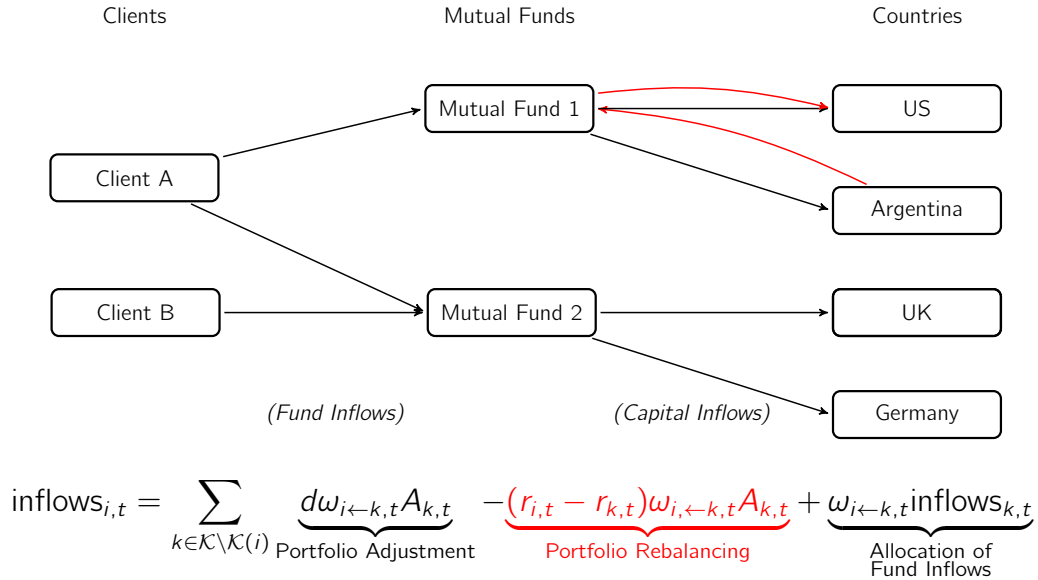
Clients

Mutual Funds

Countries

Mutual Fund 1

US

Client A

Argentina

Client B

Mutual Fund 2

UK

(Fund Inflows)

(Capital Inflows)

Germany

$\text{inflows}_{i,t} = \sum_{k \in \mathcal{K} \setminus \mathcal{K}(i)} \underbrace{d\omega_{i \leftarrow k,t} A_{k,t}}_{\text{Portfolio Adjustment}} \underbrace{-(r_{i,t} - r_{k,t})\omega_{i,\leftarrow k,t} A_{k,t}}_{\text{Portfolio Rebalancing}} + \underbrace{\omega_{i \leftarrow k,t} \text{inflows}_{k,t}}_{\text{Allocation of Fund Inflows}}$